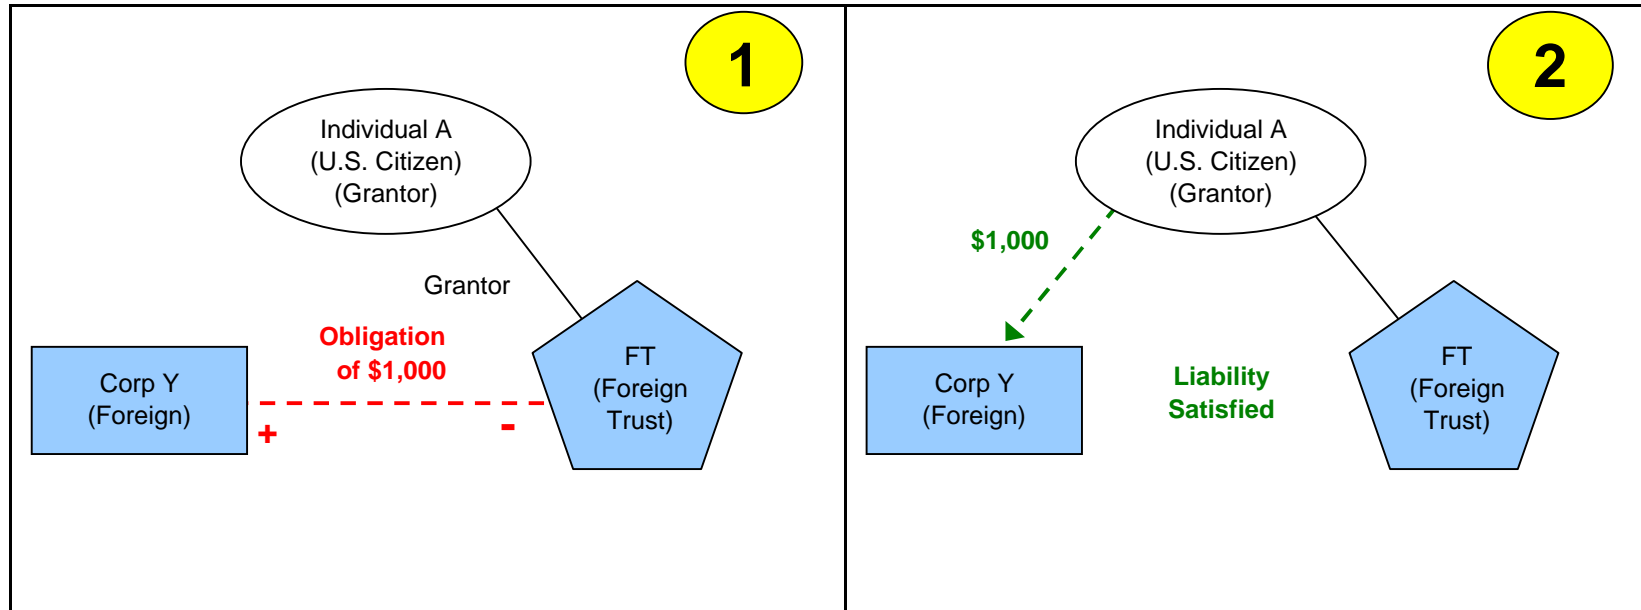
1

Individual A
(U.S. Citizen)
(Grantor)

Grantor

Obligation of $1,000

Corp Y
(Foreign)

+

-

FT
(Foreign Trust)

2

Individual A
(U.S. Citizen)
(Grantor)

$1,000

Corp Y
(Foreign)

Liability Satisfied

FT
(Foreign Trust)